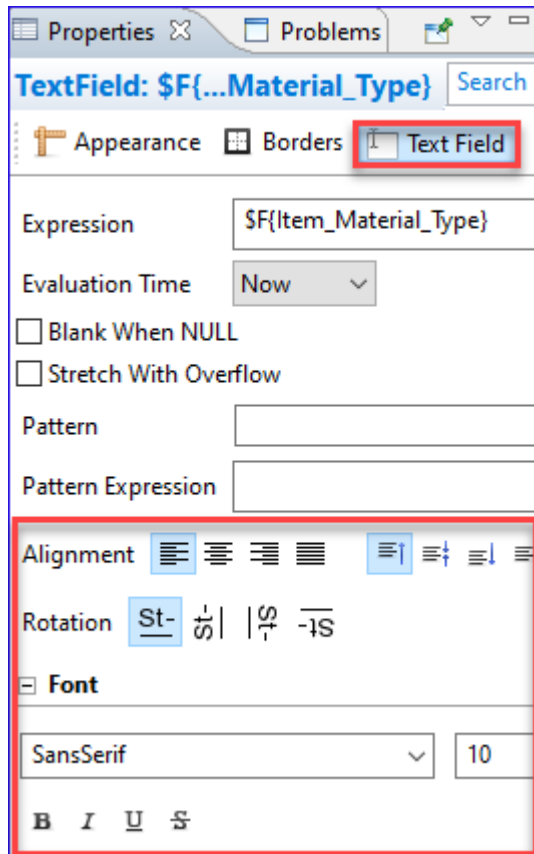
Properties ☒ Problems

TextField: $F{...Material_Type} Search

Appearance Borders Text Field

Expression $F{Item_Material_Type}

Evaluation Time Now

Blank When NULL

Stretch With Overflow

Pattern

Pattern Expression

Alignment

Rotation St-

Font

SansSerif 10

B I U S